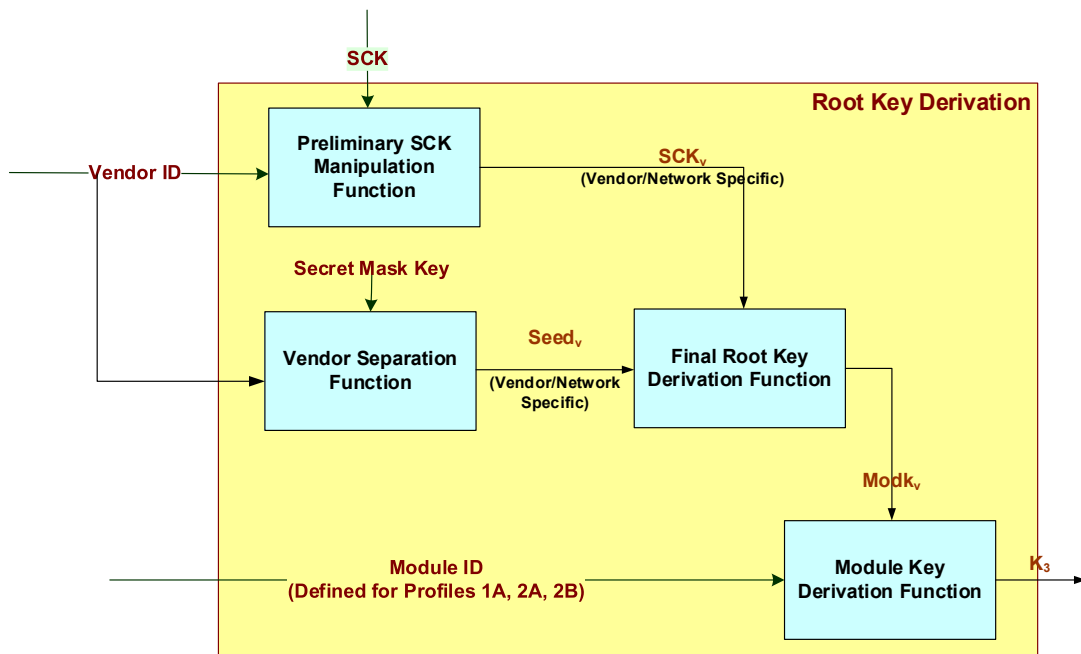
SCK

Root Key Derivation

Vendor ID

Preliminary SCK Manipulation Function

$SCK_v$
(Vendor/Network Specific)

Secret Mask Key

Vendor Separation Function

$Seed_v$
(Vendor/Network Specific)

Final Root Key Derivation Function

$Modk_v$

Module ID
(Defined for Profiles 1A, 2A, 2B)

Module Key Derivation Function

$K_3$